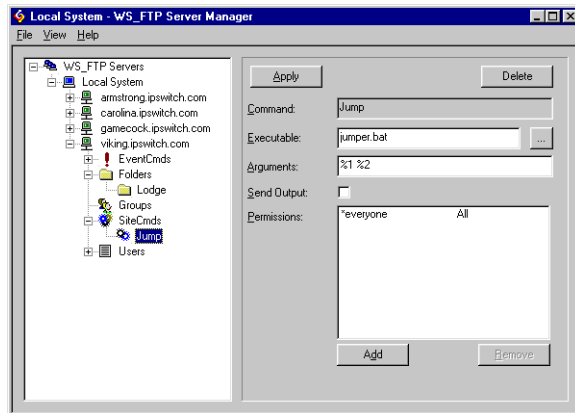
Local System - WS_FTP Server Manager

File View Help

WS_FTP Servers
Local System
armstrong.ipswitch.com
carolina.ipswitch.com
gamecock.ipswitch.com
viking.ipswitch.com
EventCmds
Folders
Lodge
Groups
SiteCmds
Jump
Users

Apply
Delete

Command: Jump
Executable: jumper.bat ...
Arguments: %1 %2
Send Output:
Permissions:

| | |
|---|---|
| *everyone | All |

Add
Remove